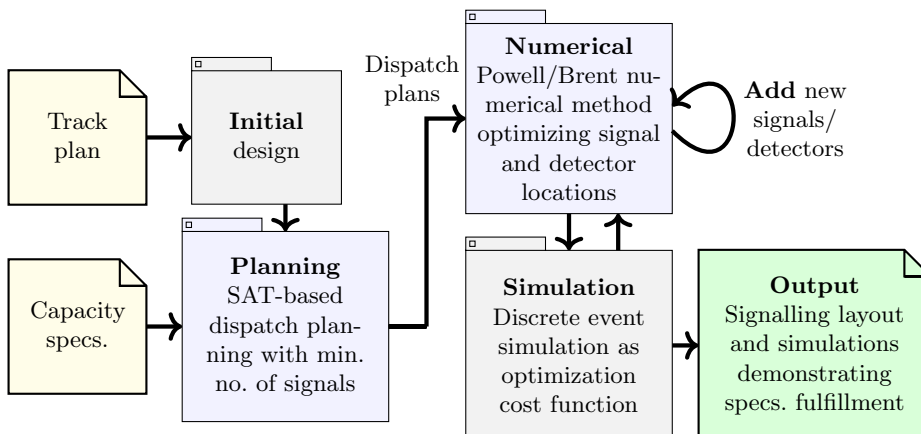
Track plan

Initial design

Capacity specs.

Planning
SAT-based dispatch planning with min. no. of signals

Dispatch plans

Numerical
Powell/Brent numerical method optimizing signal and detector locations

Add new signals/ detectors

Simulation
Discrete event simulation as optimization cost function

Output
Signalling layout and simulations demonstrating specs. fulfillment